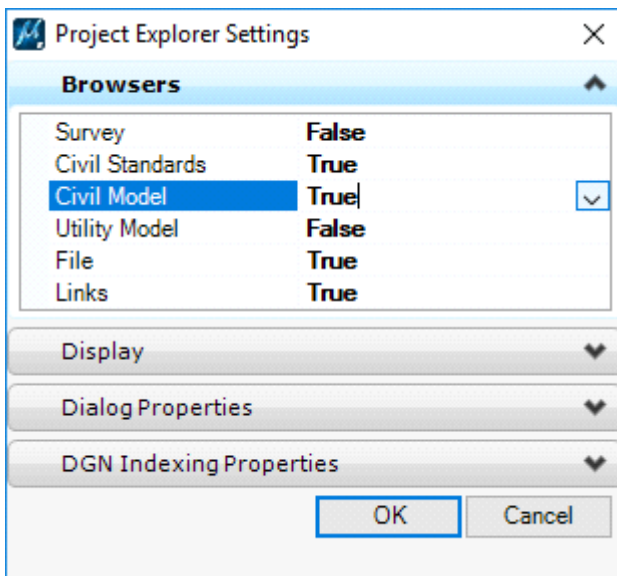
Project Explorer Settings

Browsers

| | |
|---|---|
| Survey | False |
| Civil Standards | True |
| Civil Model | True |
| Utility Model | False |
| File | True |
| Links | True |

Display

Dialog Properties

DGN Indexing Properties

OK

Cancel